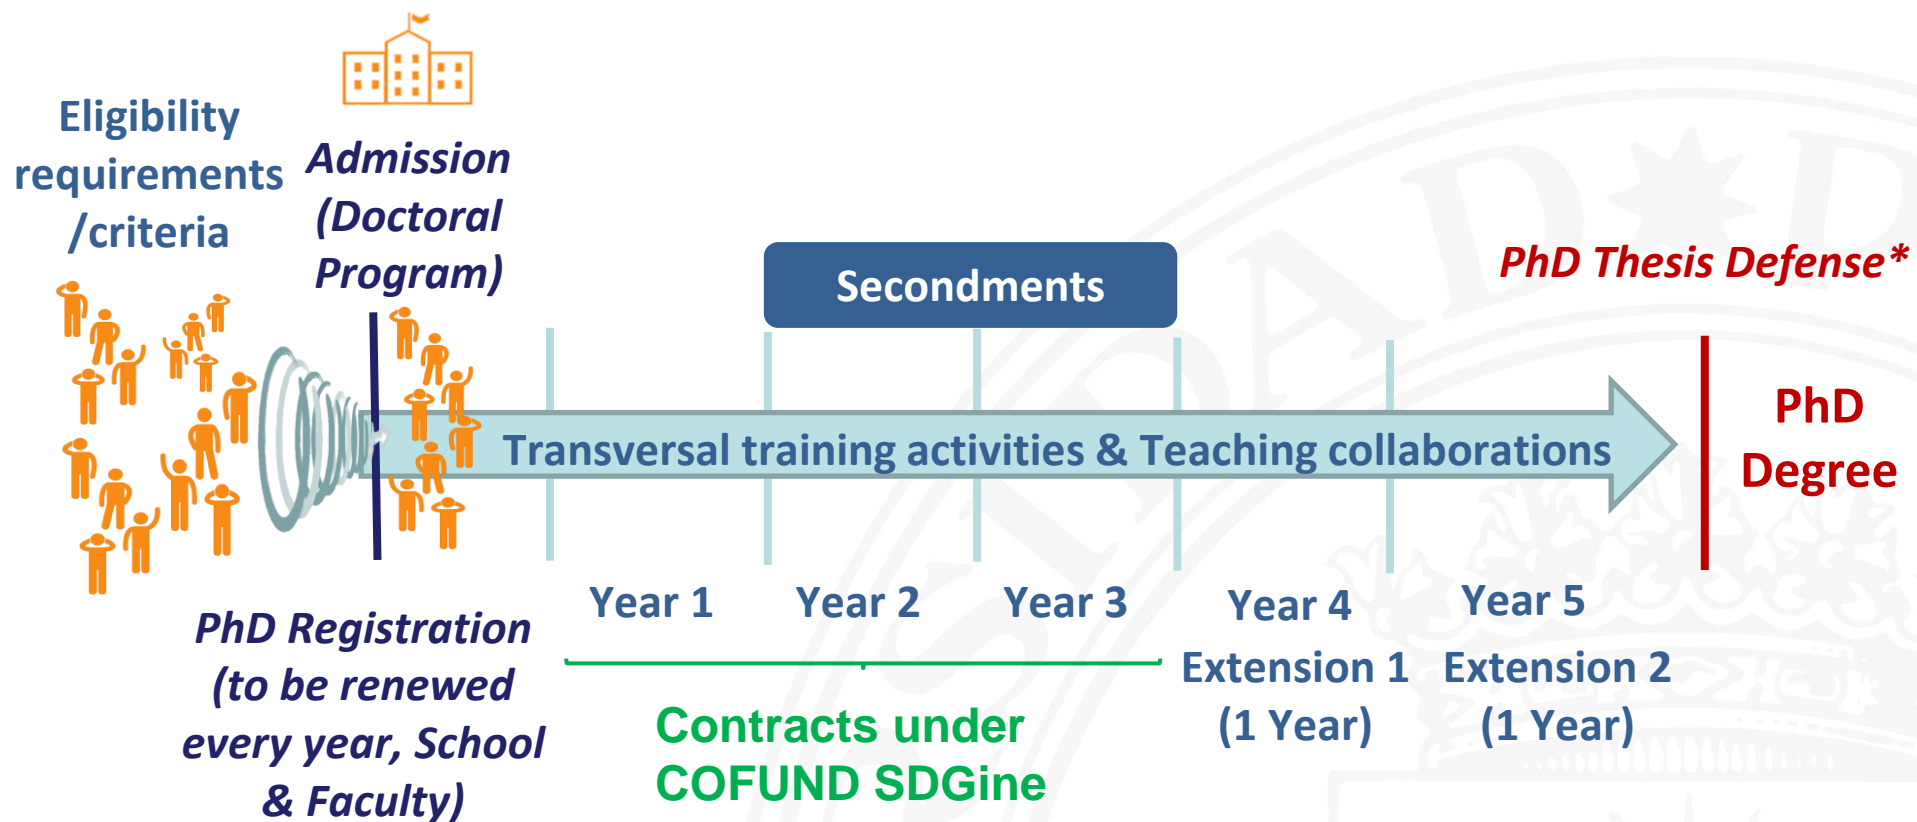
Eligibility requirements /criteria

Admission (Doctoral Program)

Secondments

PhD Thesis Defense*

Transversal training activities & Teaching collaborations

PhD Degree

PhD Registration (to be renewed every year, School & Faculty)

Year 1

Year 2

Year 3

Year 4

Year 5

Contracts under COFUND SDGine

Extension 1 (1 Year)

Extension 2 (1 Year)